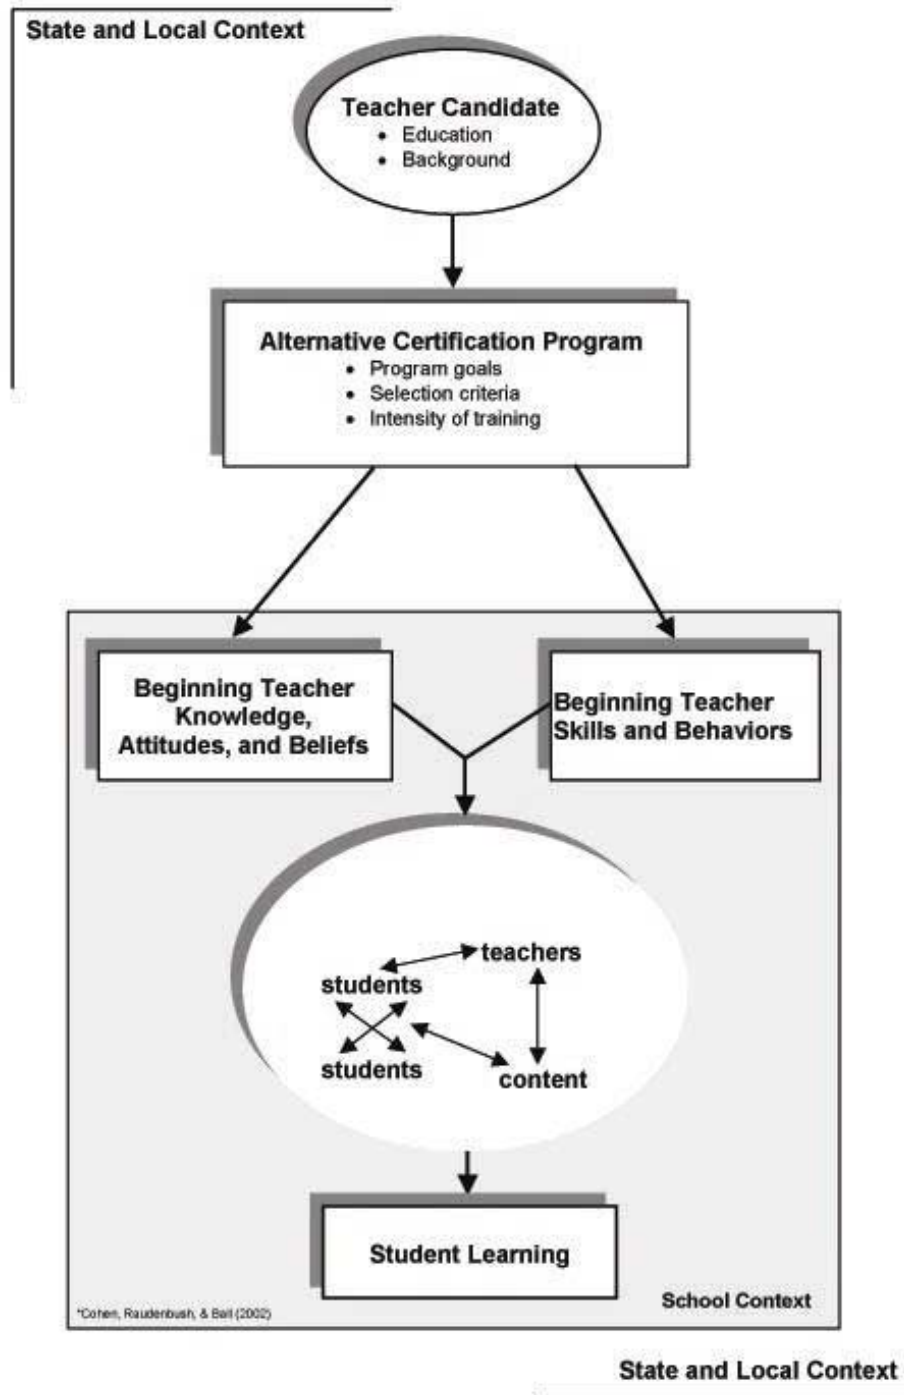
State and Local Context

Teacher Candidate
• Education
• Background

Alternative Certification Program
• Program goals
• Selection criteria
• Intensity of training

Beginning Teacher Knowledge, Attitudes, and Beliefs

Beginning Teacher Skills and Behaviors

teachers
students
students
content

Student Learning

*Cohen, Raudenbush, & Ball (2002)

School Context

State and Local Context